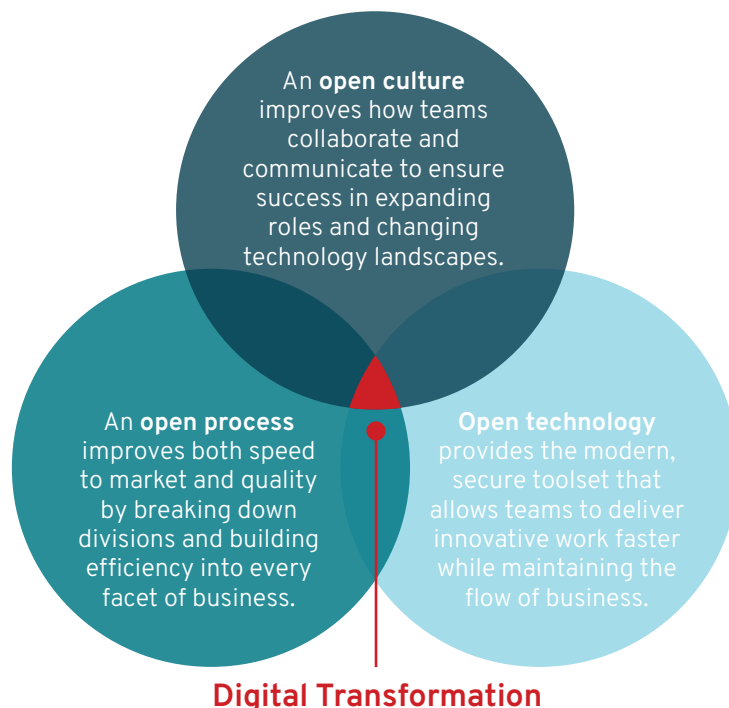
An **open culture** improves how teams collaborate and communicate to ensure success in expanding roles and changing technology landscapes.

An **open process** improves both speed to market and quality by breaking down divisions and building efficiency into every facet of business.

**Open technology** provides the modern, secure toolset that allows teams to deliver innovative work faster while maintaining the flow of business.

Digital Transformation